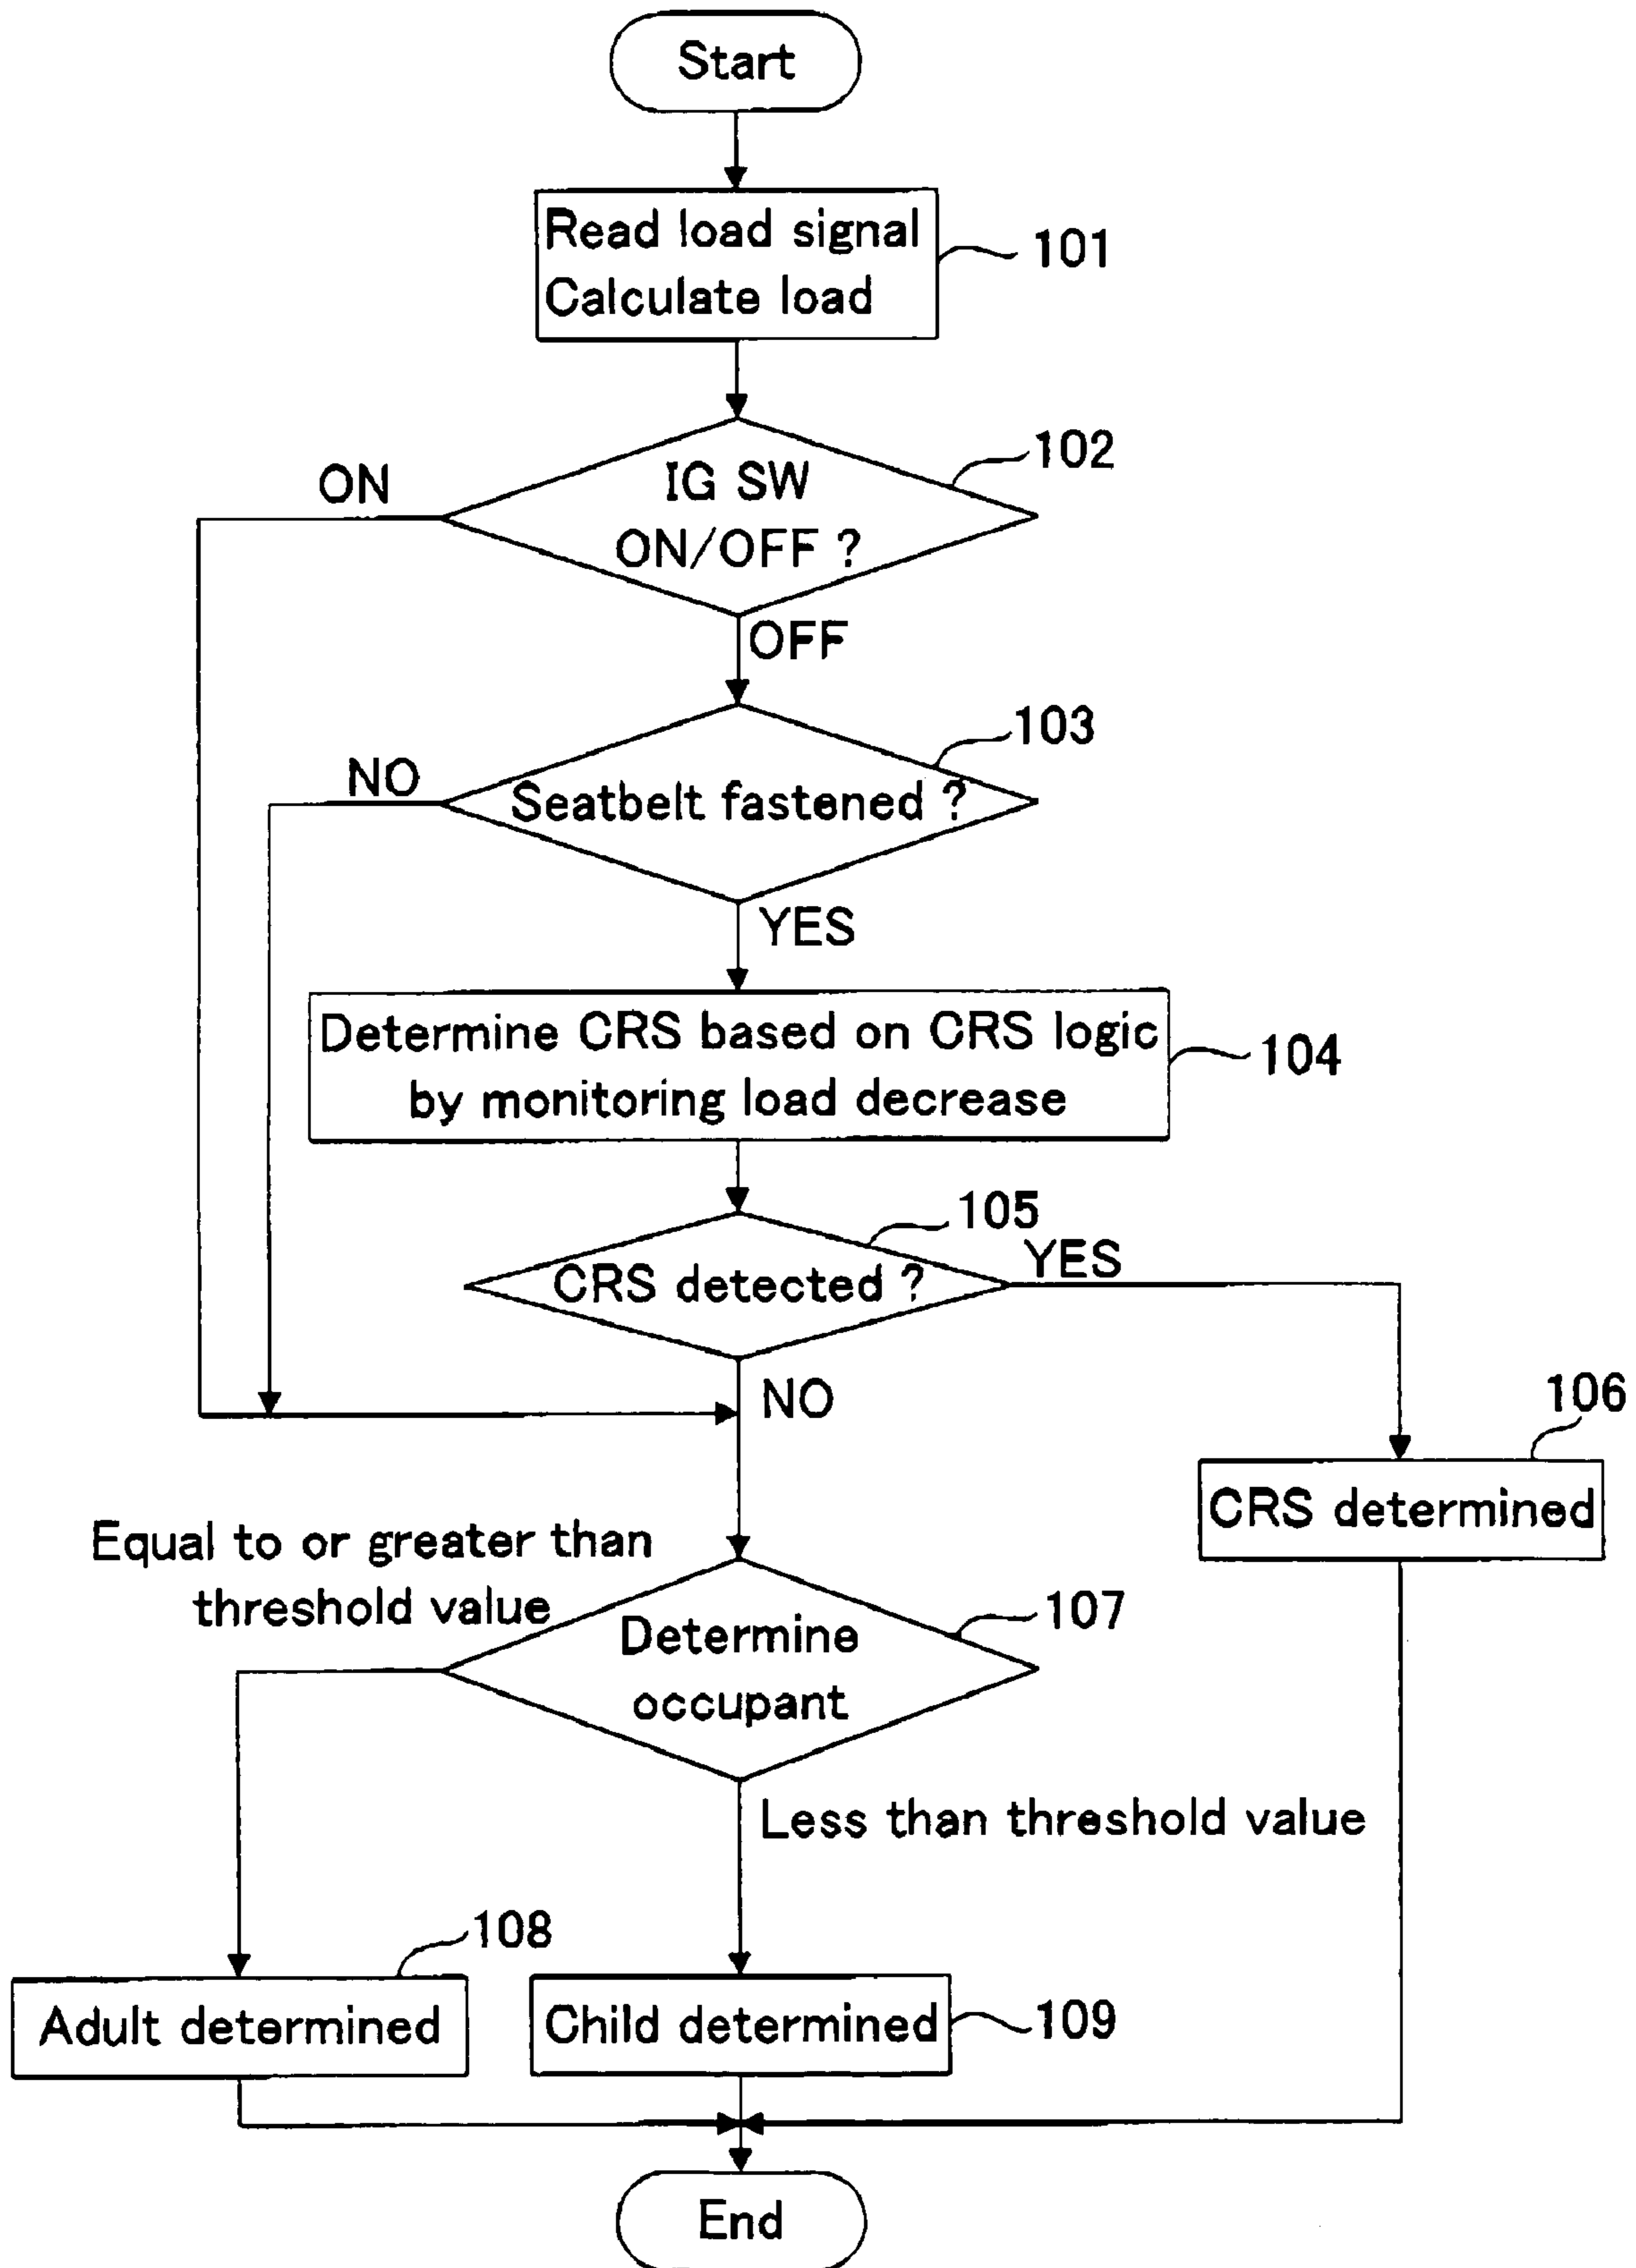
Start

Read load signal
Calculate load

101

IG SW
ON/OFF ?

102

ON

OFF

Seatbelt fastened ?

103

NO

YES

Determine CRS based on CRS logic by monitoring load decrease

104

CRS detected ?

105

YES

NO

106

CRS determined

Equal to or greater than threshold value

Determine occupant

107

Less than threshold value

108

Adult determined

Child determined

109

End